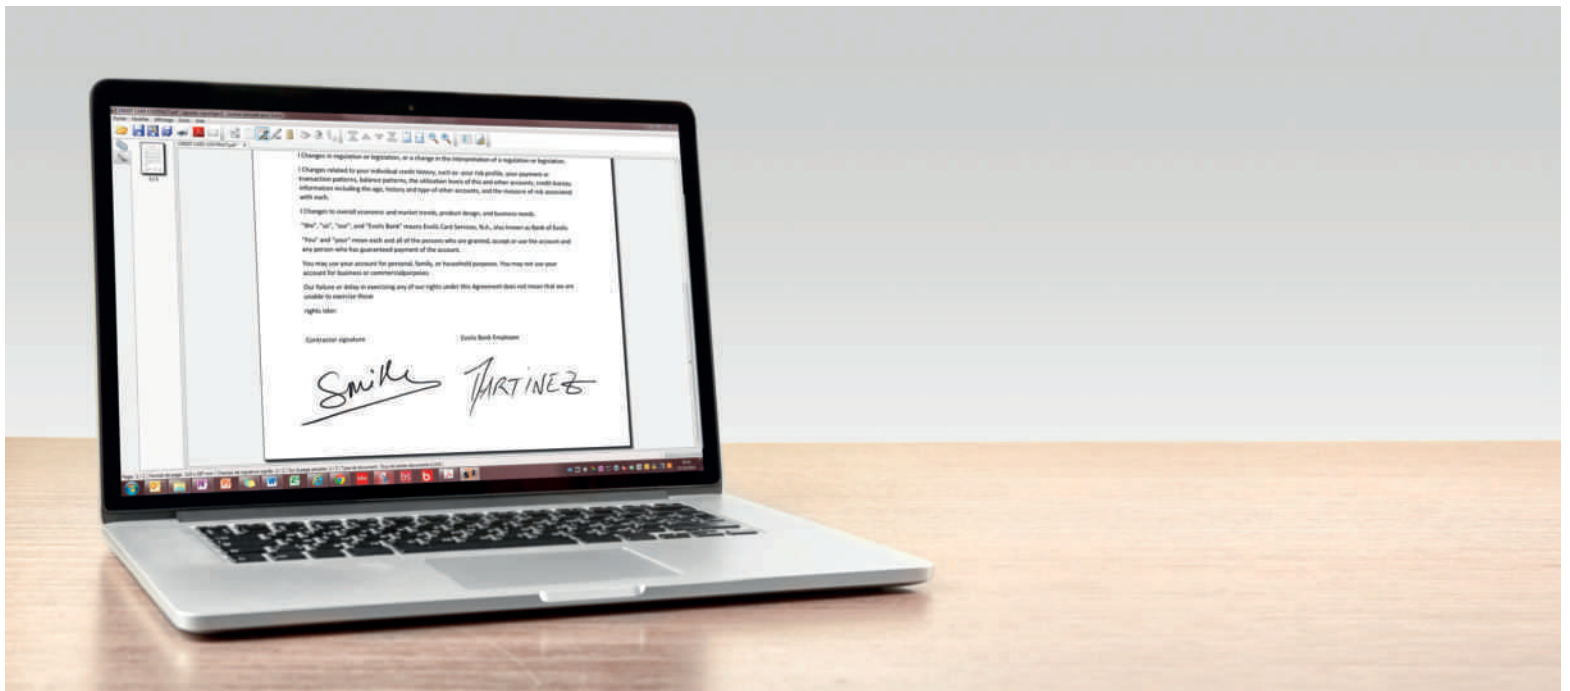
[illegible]

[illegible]

1/1

l Changes in regulation or legislation, or a change in the interpretation of a regulation or legislation.

l Changes related to your individual credit history, such as your risk profile, your payment or transaction patterns, balance patterns, the utilization levels of this and other accounts, credit bureau information including the age, history and type of other accounts, and the measure of risk associated with each.

l Changes to overall economic and market trends, product design, and business needs.

"We", "us", "our", and "Evolis Bank" means Evolis Card Services, N.A., also known as Bank of Evolis.

"You" and "your" mean each and all of the persons who are granted, accept or use the account and any person who has guaranteed payment of the account.

You may use your account for personal, family, or household purposes. You may not use your account for business or commercialpurposes.

Our failure or delay in exercising any of our rights under this Agreement does not mean that we are unable to exercise those

rights later.

Contractor signature

Evolis Bank Employee

Smith

MARTINEZ

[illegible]